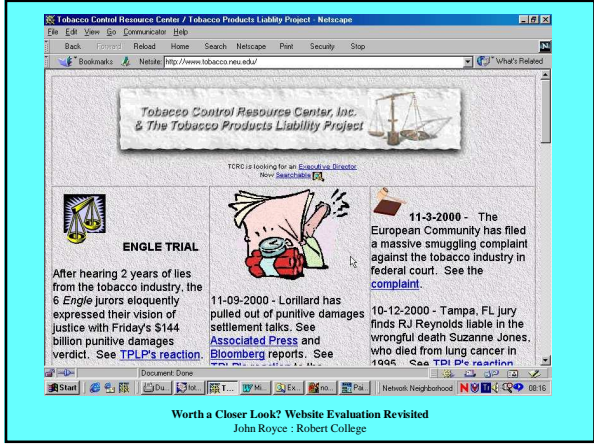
Tobacco Control Resource Center / Tobacco Products Liablity Project - Netscape

File Edit View Go Communicator Help

Back Forward Reload Home Search Netscape Print Security Stop

Bookmarks Netsite: http://www.tobacco.neu.edu/ What's Related

Tobacco Control Resource Center, Inc. & The Tobacco Products Liability Project

TCRC is looking for an Executive Director
Now Searchable

ENGLE TRIAL

After hearing 2 years of lies from the tobacco industry, the 6 Engle jurors eloquently expressed their vision of justice with Friday's $144 billion punitive damages verdict. See TPLP's reaction.

11-09-2000 - Lorillard has pulled out of punitive damages settlement talks. See Associated Press and Bloomberg reports. See TPLP's reaction to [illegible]

11-3-2000 - The European Community has filed a massive smuggling complaint against the tobacco industry in federal court. See the complaint.

10-12-2000 - Tampa, FL jury finds RJ Reynolds liable in the wrongful death Suzanne Jones, who died from lung cancer in 1995. See TPLP's reaction

Document: Done

Start tot... T... Mi... Ex... no... Pai... Network Neighborhood 08:16

Worth a Closer Look? Website Evaluation Revisited
John Royce : Robert College